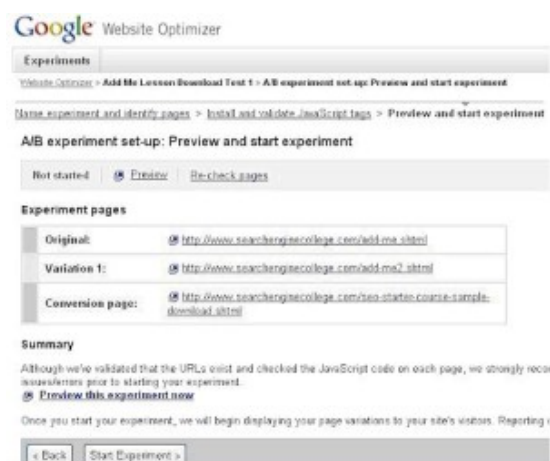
Google Website Optimizer

Experiments

Website Optimizer > Add Me Lesson Download Test 1 > A/B experiment set-up: Preview and start experiment

Name experiment and identify pages > Install and validate JavaScript tags > Preview and start experiment

A/B experiment set-up: Preview and start experiment

Not started | Preview | Re-check pages

Experiment pages

| | |
|---|---|
| Original: | http://www.searchenginecollege.com/add-me.shtml |
| Variation 1: | http://www.searchenginecollege.com/add-me2.shtml |
| Conversion page: | http://www.searchenginecollege.com/seo-starter-course-sample-download.shtml |

Summary

Although we've validated that the URLs exist and checked the JavaScript code on each page, we strongly reco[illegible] issues/errors prior to starting your experiment.

Preview this experiment now

Once you start your experiment, we will begin displaying your page variations to your site's visitors. Reporting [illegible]

< Back | Start Experiment >